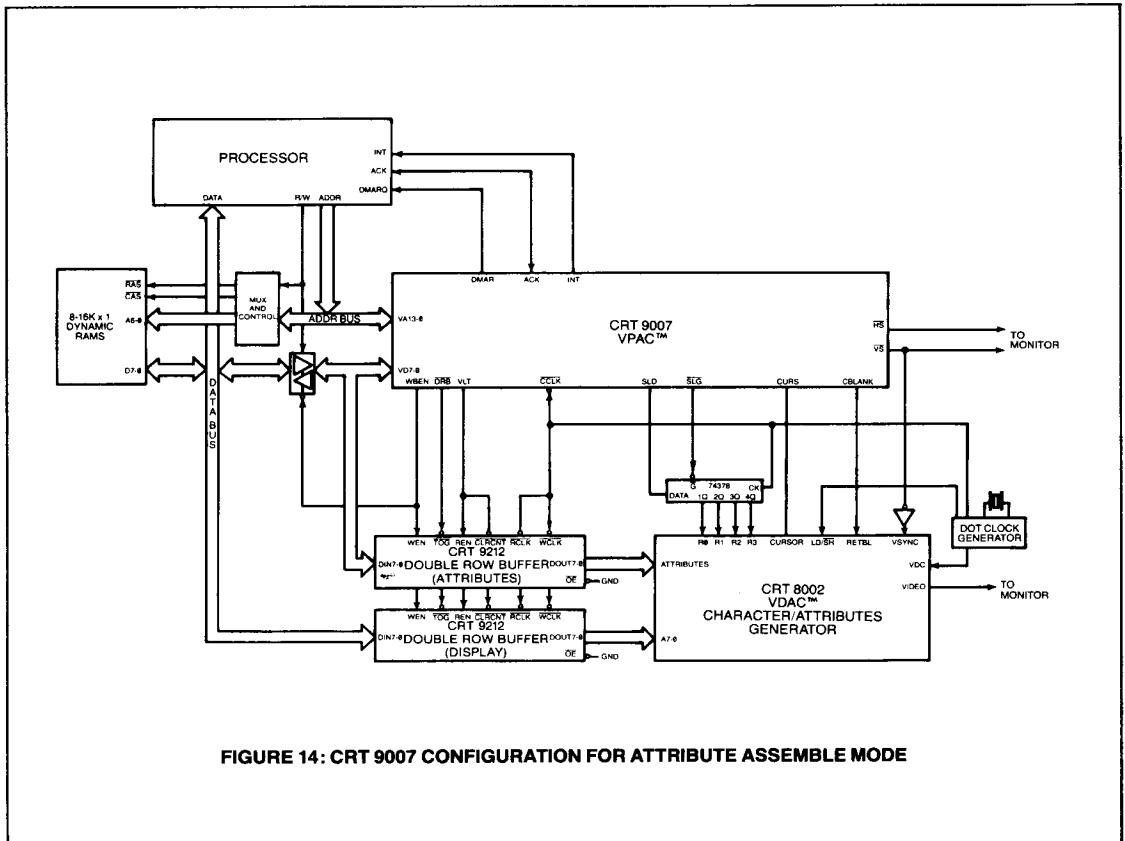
PROCESSOR

INT
ACK
DMARQ
DATA
R/W
ADDR

$\overline{RAS}$
$\overline{CAS}$
A6-0
D7-0

8-16K x 1 DYNAMIC RAMS

MUX AND CONTROL

ADDR BUS

DATA BUS

DMAR
ACK
INT

VA13-0
VD7-0

CRT 9007
VPAC™

$\overline{HS}$
$\overline{VS}$

TO MONITOR

WBEN
$\overline{DRB}$
VLT
$\overline{CCLK}$
SLD
$\overline{SLG}$
CURS
CBLANK

G
74378
CK
DATA
1Q
2Q
3Q
4Q

WEN
$\overline{TOG}$
REN
$\overline{CLRCNT}$
$\overline{RCLK}$
$\overline{WCLK}$

CRT 9212
DIN7-0 DOUBLE ROW BUFFER DOUT7-0
(ATTRIBUTES)
$\overline{OE}$
GND

WEN
$\overline{TOG}$
REN
$\overline{CLRCNT}$
$\overline{RCLK}$
$\overline{WCLK}$

CRT 9212
DIN7-0 DOUBLE ROW BUFFER DOUT7-0
(DISPLAY)
$\overline{OE}$
GND

R0
R1
R2
R3
CURSOR
LD/$\overline{SH}$
RETBL
VSYNC

DOT CLOCK GENERATOR

ATTRIBUTES
A7-0

CRT 8002
VDAC™
CHARACTER/ATTRIBUTES
GENERATOR

VDC
VIDEO

TO MONITOR

FIGURE 14: CRT 9007 CONFIGURATION FOR ATTRIBUTE ASSEMBLE MODE